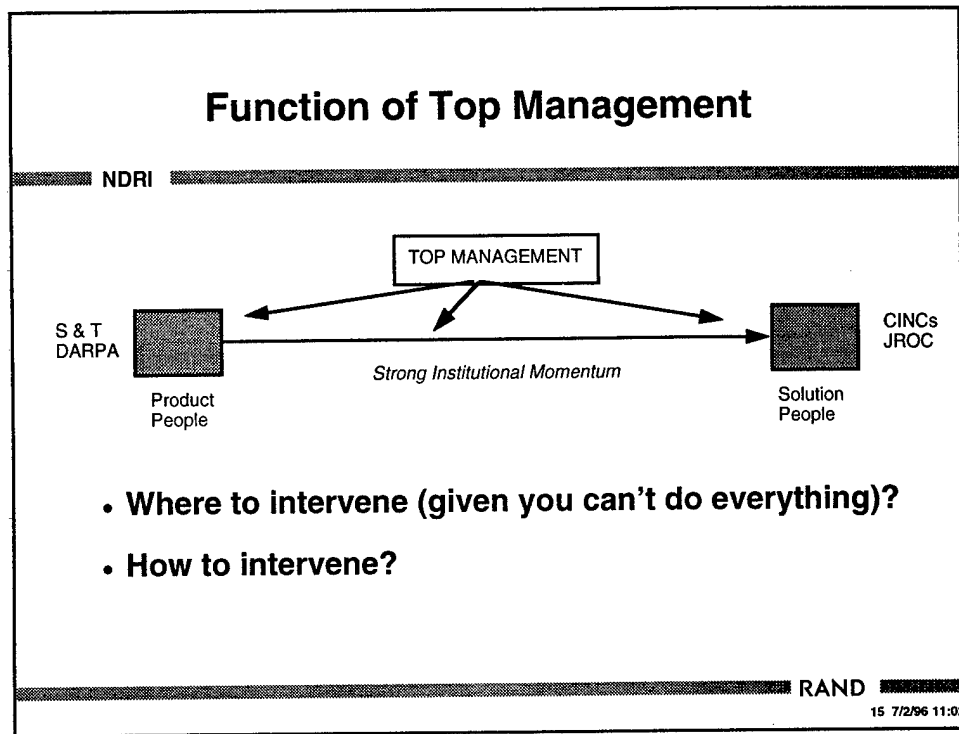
Function of Top Management

NDRI

TOP MANAGEMENT

S & T
DARPA

CINCs
JROC

Strong Institutional Momentum

Product
People

Solution
People

• Where to intervene (given you can't do everything)?

• How to intervene?

RAND

15 7/2/96 11:0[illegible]